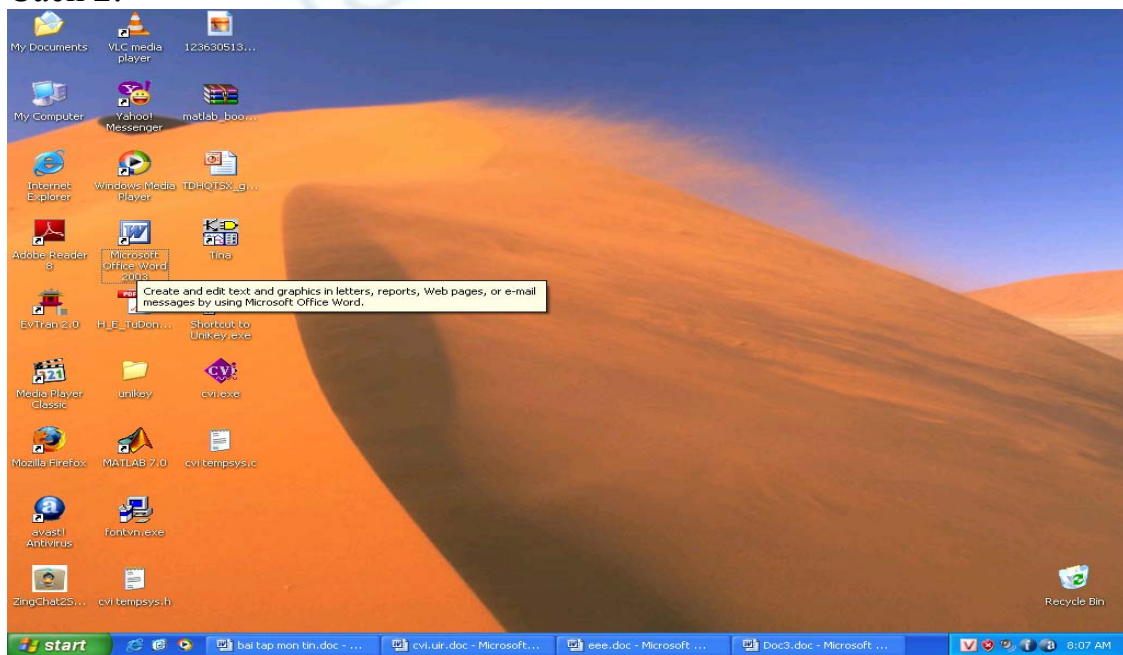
Cách 2:

My Documents
VLC media player
123630513...
My Computer
Yahoo! Messenger
matlab_boo...
Internet Explorer
Windows Media Player
TDHQTSX_g...
Adobe Reader 8
Microsoft Office Word 2003
Tina
Create and edit text and graphics in letters, reports, Web pages, or e-mail messages by using Microsoft Office Word.
EvTran 2.0
H_E_TuDon...
Shortcut to UniKey.exe
Media Player Classic
unikey
cvi.exe
Mozilla Firefox
MATLAB 7.0
cvi tempsys.c
avast! Antivirus
fontvn.exe
ZingChat2S...
cvi tempsys.h
Recycle Bin

start
bai tap mon tin.doc - ...
cvi.uir.doc - Microsoft...
eee.doc - Microsoft ...
Doc3.doc - Microsoft ...
8:07 AM